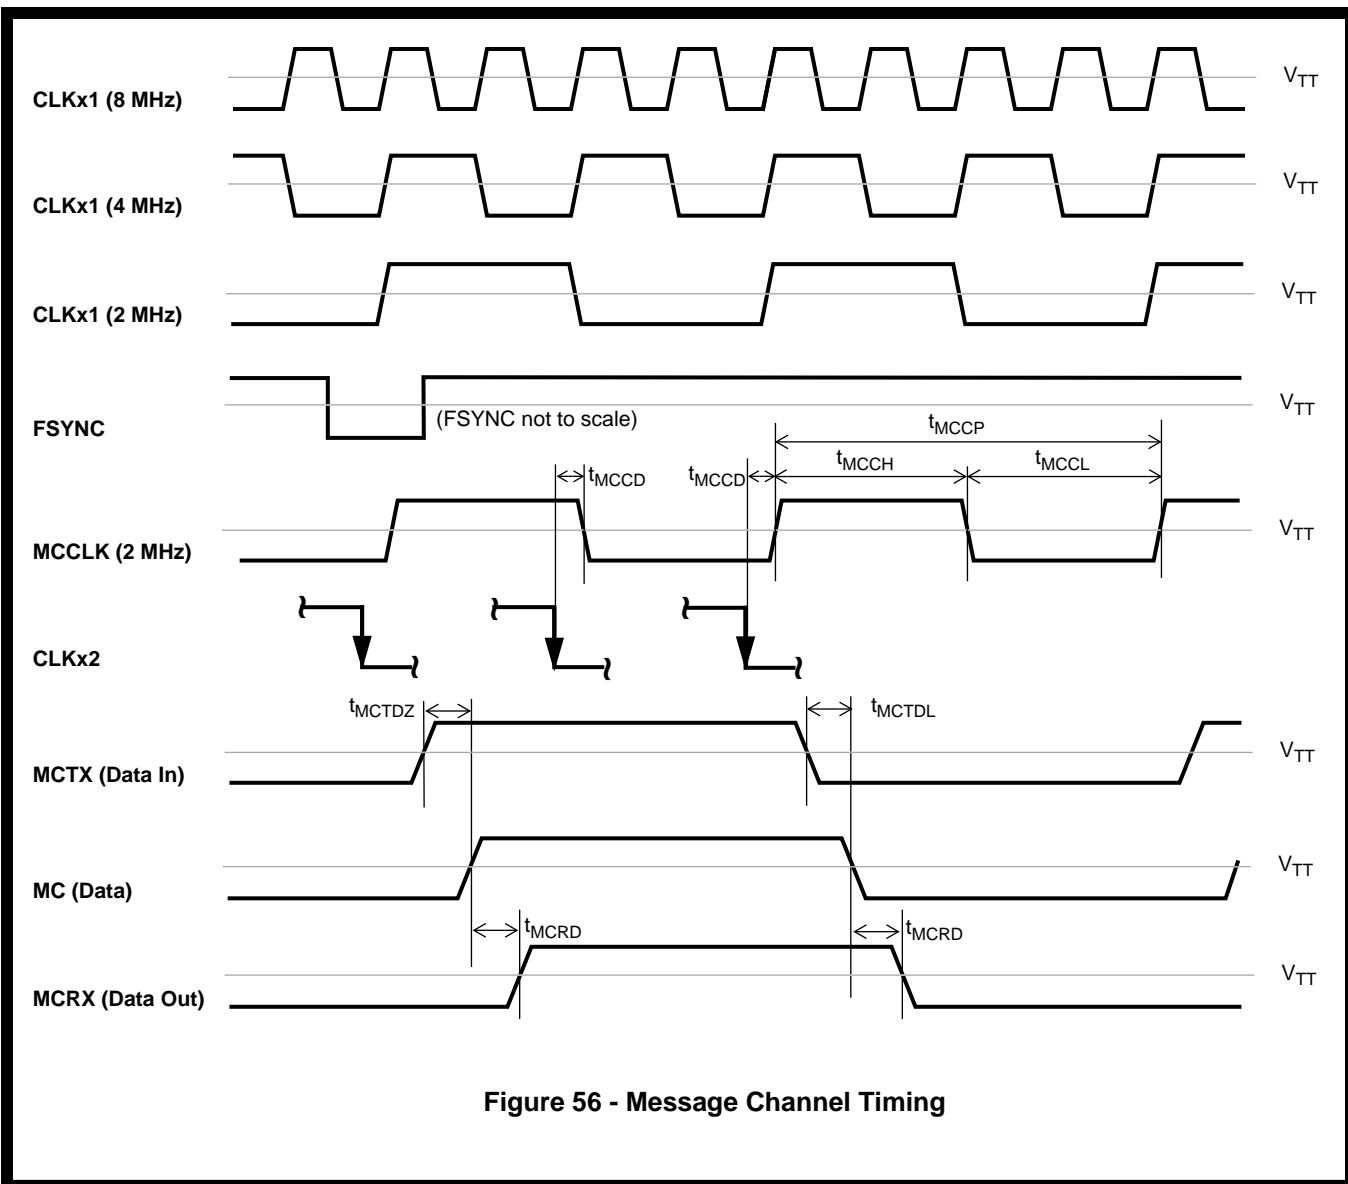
CLKx1 (8 MHz) $V_{TT}$

CLKx1 (4 MHz) $V_{TT}$

CLKx1 (2 MHz) $V_{TT}$

FSYNC (FSYNC not to scale) $V_{TT}$

$t_{MCCP}$

$t_{MCCD}$ $t_{MCCD}$ $t_{MCCH}$ $t_{MCCL}$

MCCLK (2 MHz) $V_{TT}$

CLKx2

$t_{MCTDZ}$ $t_{MCTDL}$

MCTX (Data In) $V_{TT}$

MC (Data) $V_{TT}$

$t_{MCRD}$ $t_{MCRD}$

MCRX (Data Out) $V_{TT}$

Figure 56 - Message Channel Timing